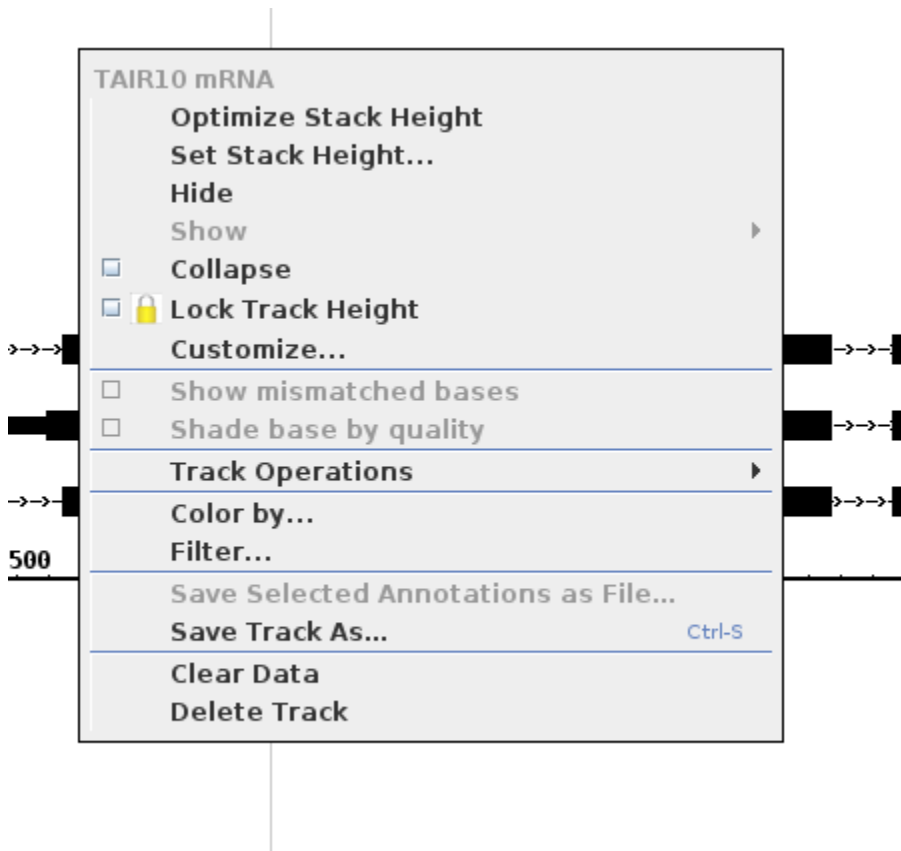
TAIR10 mRNA
Optimize Stack Height
Set Stack Height...
Hide
Show
Collapse
Lock Track Height
Customize...
Show mismatched bases
Shade base by quality
Track Operations
Color by...
Filter...
Save Selected Annotations as File...
Save Track As... Ctrl-S
Clear Data
Delete Track

500